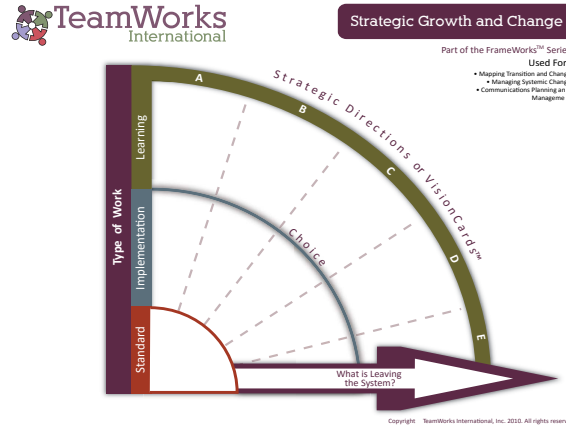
TeamWorks International

Strategic Growth and Change

Part of the FrameWorks™ Serie

Used For

• Mapping Transition and Chang
• Managing Systemic Chang
• Communications Planning an
Manageme

Strategic Directions or VisionCards™

A

B

C

D

E

Type of Work

Learning

Implementation

Standard

Choice

What is Leaving the System?

Copyright TeamWorks International, Inc. 2010. All rights reser